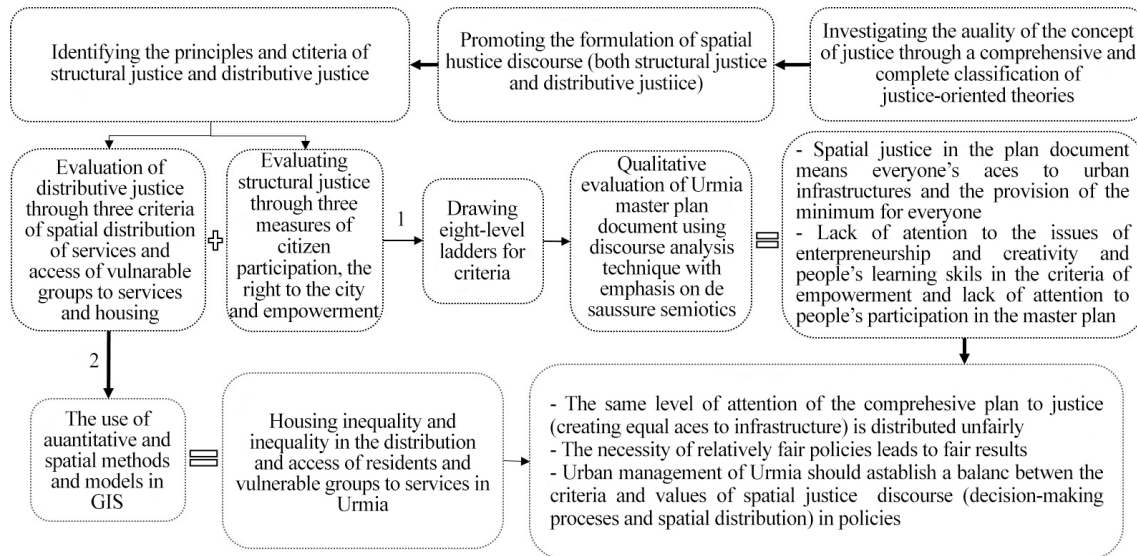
Identifying the principles and ctiteria of structural justice and distributive justice

Promoting the formulation of spatial hustice discourse (both structural justice and distributive justiice)

Investigating the auality of the concept of justice through a comprehensive and complete classification of justice-oriented theories

Evaluation of distributive justice through three criteria of spatial distribution of services and access of vulnerable groups to services and housing

Evaluating structural justice through three measures of citizen participation, the right to the city and empowerment

1

Drawing eight-level ladders for criteria

Qualitative evaluation of Urmia master plan document using discourse analysis technique with emphasis on de saussure semiotics

- Spatial justice in the plan document means everyone's aces to urban infrastructures and the provision of the minimum for everyone
- Lack of attention to the issues of enterpreneurship and creativity and people's learning skils in the criteria of empowerment and lack of attention to people's participation in the master plan

2

The use of auantitative and spatial methods and models in GIS

Housing inequality and inequality in the distribution and access of residents and vulnerable groups to services in Urmia

- The same level of attention of the comprehesive plan to justice (creating equal aces to infrastructure) is distributed unfairly
- The necessity of relatively fair policies leads to fair results
- Urban management of Urmia should astablish a balanc betwen the criteria and values of spatial justice discourse (decision-making proceses and spatial distribution) in policies